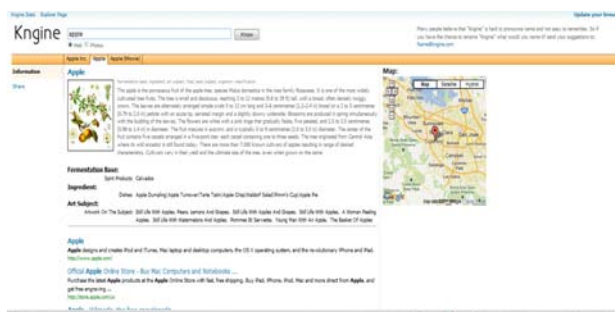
Kngine Data Explore Page

Update your brow

Kngine

apple

Answer

Web Photos

Many people believe that "Kngine" is hard to pronounce and not easy to remember. So if you have the chance to rename "Kngine" what would you name it? send your suggestions to: Name@Kngine.com

Apple Inc. Apple Apple (Movie)

Information

Share

Apple

Fermentation base, Ingredient, art subject, food, plant, organism, classification

The apple is the pomaceous fruit of the apple tree, species Malus domestica in the rose family Rosaceae. It is one of the most widely cultivated tree fruits. The tree is small and deciduous, reaching 3 to 12 metres (9.8 to 39 ft) tall, with a broad, often densely twiggy crown. The leaves are alternately arranged simple ovals 5 to 12 cm long and 3–6 centimetres (1.2–2.4 in) broad on a 2 to 5 centimetres (0.79 to 2.0 in) petiole with an acute tip, serrated margin and a slightly downy underside. Blossoms are produced in spring simultaneously with the budding of the leaves. The flowers are white with a pink tinge that gradually fades, five petaled, and 2.5 to 3.5 centimetres (0.98 to 1.4 in) in diameter. The fruit matures in autumn, and is typically 5 to 9 centimetres (2.0 to 3.5 in) diameter. The center of the fruit contains five carpels arranged in a five-point star, each carpel containing one to three seeds. The tree originated from Central Asia, where its wild ancestor is still found today. There are more than 7,500 known cultivars of apples resulting in range of desired characteristics. Cultivars vary in their yield and the ultimate size of the tree, even when grown on the same

Map:

Map Satellite Hybrid

Fermentation Base:

Spirit Products: Calvados

Ingredient:

Dishes: Apple Dumpling Apple Turnover Tarte Tatin Apple Crisp Waldorf Salad Brown Cup Apple Pie

Art Subject:

Artwork On The Subject: Still Life With Apples, Pears, Lemons And Grapes, Still Life With Apples And Grapes, Still Life With Apples, A Woman Peeling Apples, Still Life With Watermelons And Apples, Pommes Et Serviette, Young Man With An Apple, The Basket Of Apples

Apple

Apple designs and creates iPod and iTunes, Mac laptop and desktop computers, the OS X operating system, and the revolutionary iPhone and iPad.

http://www.apple.com/

Official Apple Online Store - Buy Mac Computers and Notebooks ...

Purchase the latest Apple products at the Apple Online Store with fast, free shipping. Buy iPad, iPhone, iPod, Mac and more direct from Apple, and get free engraving ...

http://store.apple.com/us

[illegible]